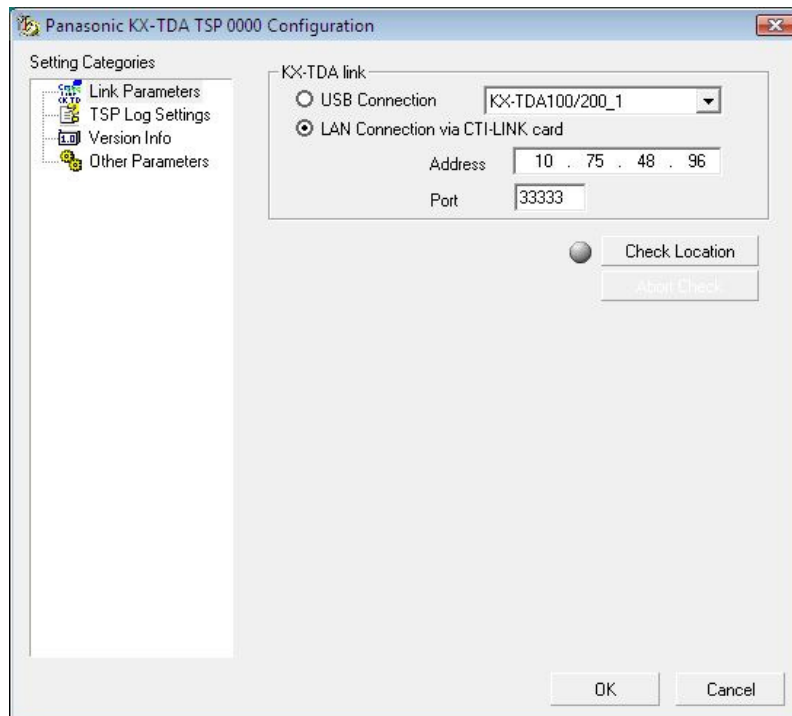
Panasonic KX-TDA TSP 0000 Configuration

Setting Categories

Link Parameters
TSP Log Settings
Version Info
Other Parameters

KX-TDA link

USB Connection KX-TDA100/200_1

LAN Connection via CTI-LINK card

Address 10 . 75 . 48 . 96

Port 33333

Check Location

Abort Check

OK Cancel